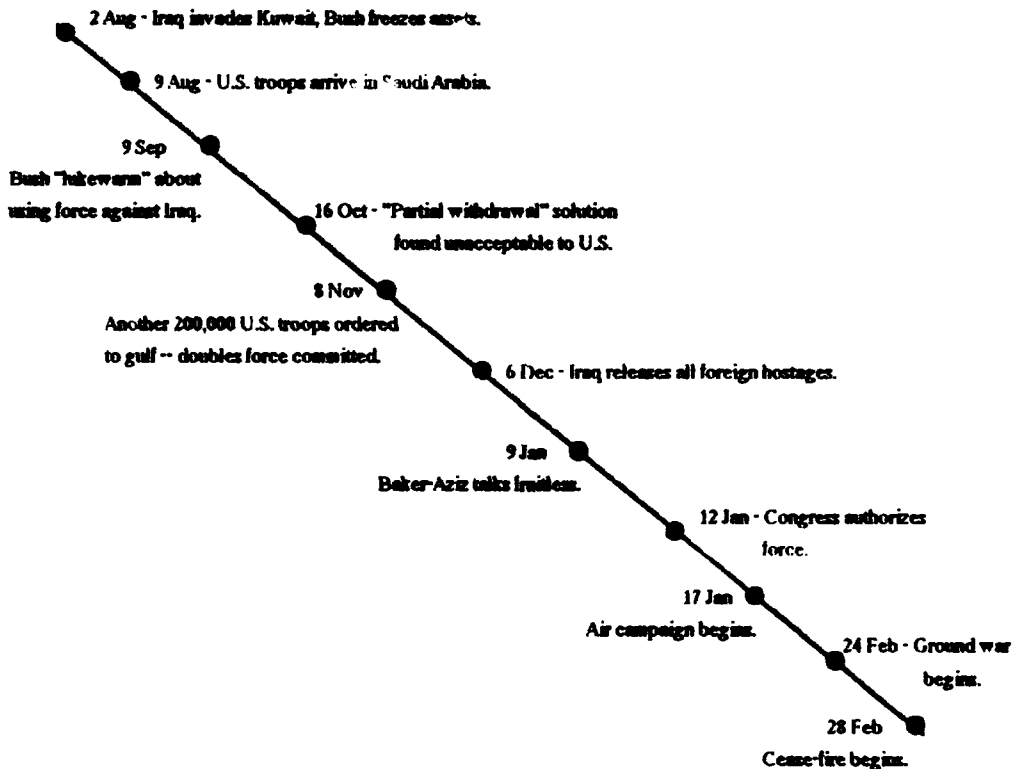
2 Aug - Iraq invades Kuwait, Bush freezes assets.

9 Aug - U.S. troops arrive in Saudi Arabia.

9 Sep
Bush "lukewarm" about using force against Iraq.

16 Oct - "Partial withdrawal" solution found unacceptable to U.S.

8 Nov
Another 200,000 U.S. troops ordered to gulf -- doubles force committed.

6 Dec - Iraq releases all foreign hostages.

9 Jan
Baker-Aziz talks fruitless.

12 Jan - Congress authorizes force.

17 Jan
Air campaign begins.

24 Feb - Ground war begins.

28 Feb
Cease-fire begins.